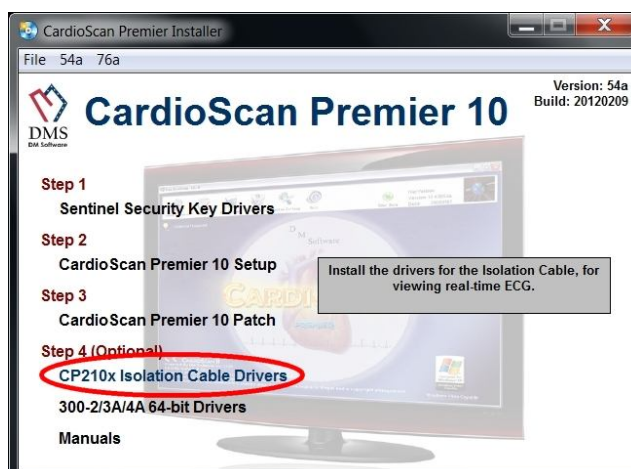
CardioScan Premier Installer
File 54a 76a
Version: 54a
Build: 20120209
DMS
DM Software
CardioScan Premier 10
Step 1
Sentinel Security Key Drivers
Step 2
CardioScan Premier 10 Setup
Install the drivers for the Isolation Cable, for viewing real-time ECG.
Step 3
CardioScan Premier 10 Patch
Step 4 (Optional)
CP210x Isolation Cable Drivers
300-2/3A/4A 64-bit Drivers
Manuals